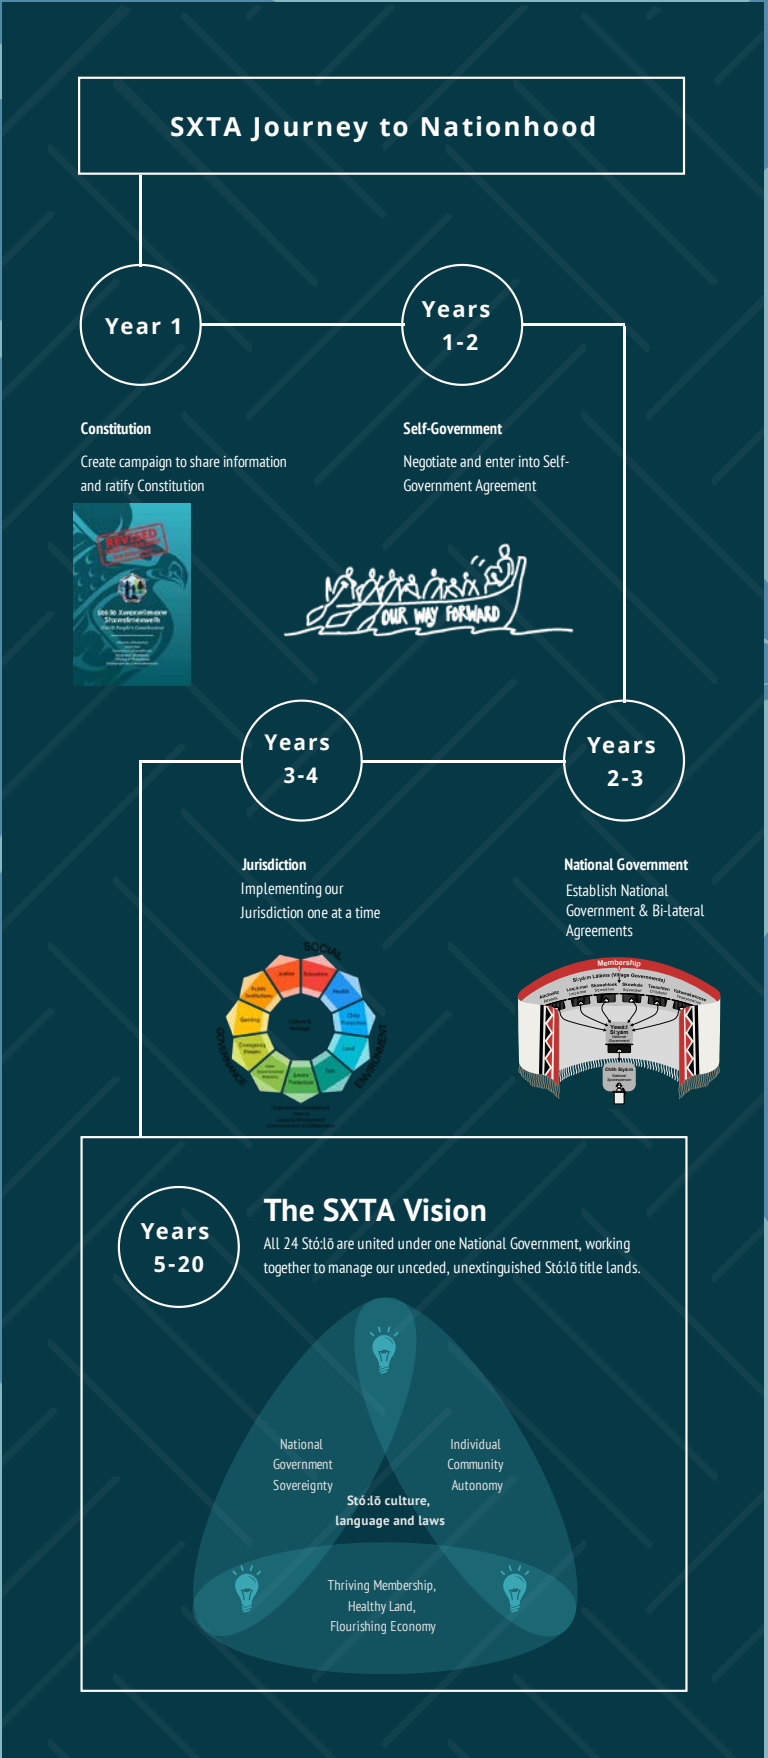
SXTA Journey to Nationhood

Year 1

Years 1-2

Constitution

Create campaign to share information and ratify Constitution

REVISED

Stó:lō Xwexwilmexw Shxwelmexwelh

Self-Government

Negotiate and enter into Self-Government Agreement

OUR WAY FORWARD

Years 3-4

Years 2-3

Jurisdiction

Implementing our Jurisdiction one at a time

SOCIAL

GOVERNANCE

ENVIRONMENT

Public Institutions

Artifact

Education

Health

Child Protection

Land

Fish

Environmental Protection

Cultural & Heritage

Gaming

Emergency Powers

National Government

Establish National Government & Bi-lateral Agreements

Membership

Stó:lō Lalems (Village Governments)

Yewal Siyám

Chíth Siyám

Years 5-20

The SXTA Vision

All 24 Stó:lō are united under one National Government, working together to manage our unceded, unextinguished Stó:lō title lands.

National Government Sovereignty

Individual Community Autonomy

Stó:lō culture, language and laws

Thriving Membership, Healthy Land, Flourishing Economy